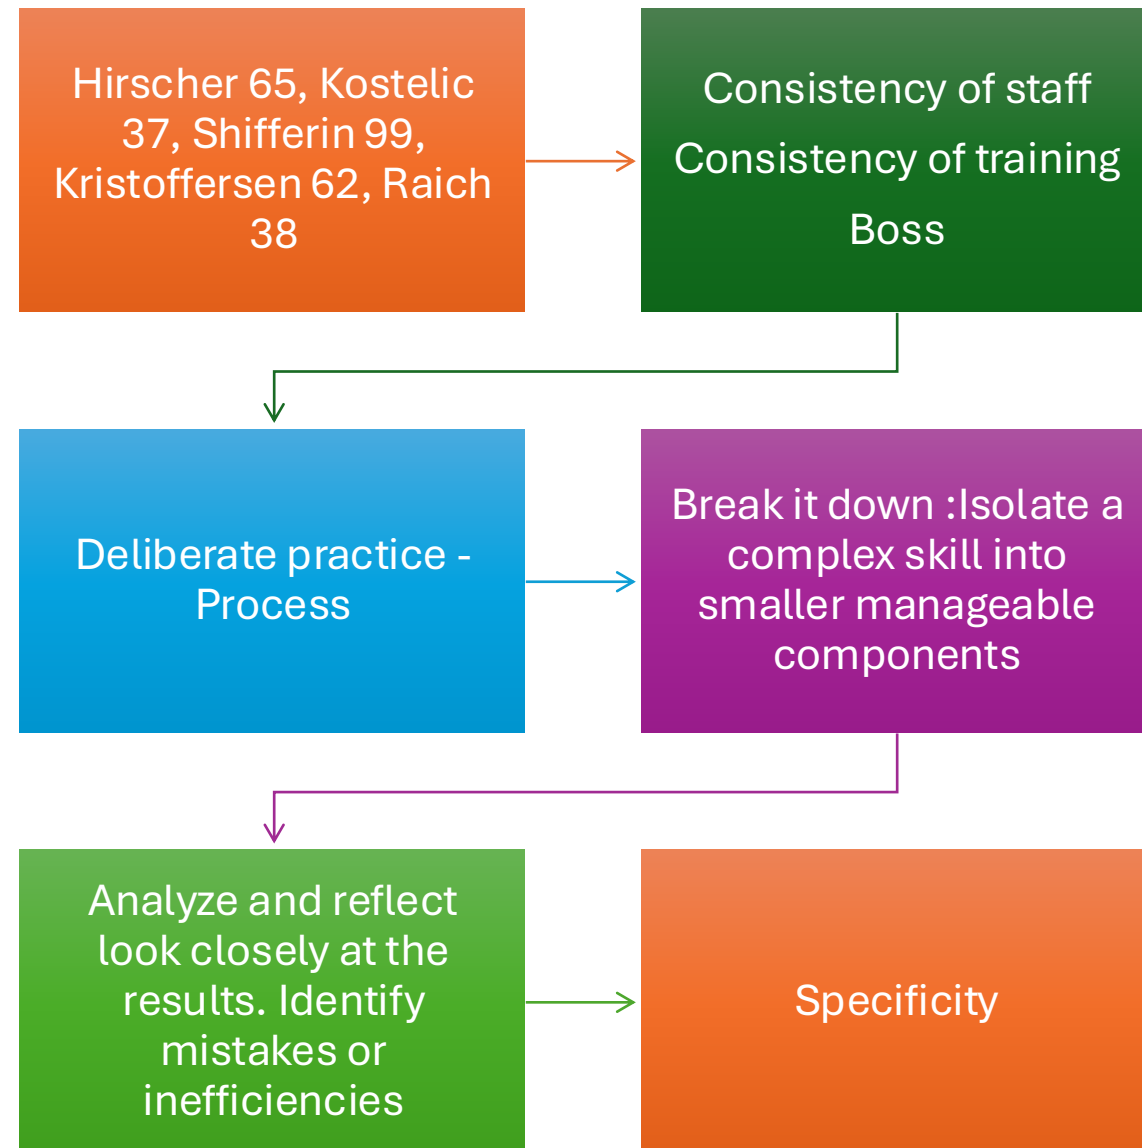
Hirscher 65, Kostelic 37, Shifferin 99, Kristoffersen 62, Raich 38

Consistency of staff
Consistency of training
Boss

Deliberate practice - Process

Break it down :Isolate a complex skill into smaller manageable components

Analyze and reflect look closely at the results. Identify mistakes or inefficiencies

Specificity